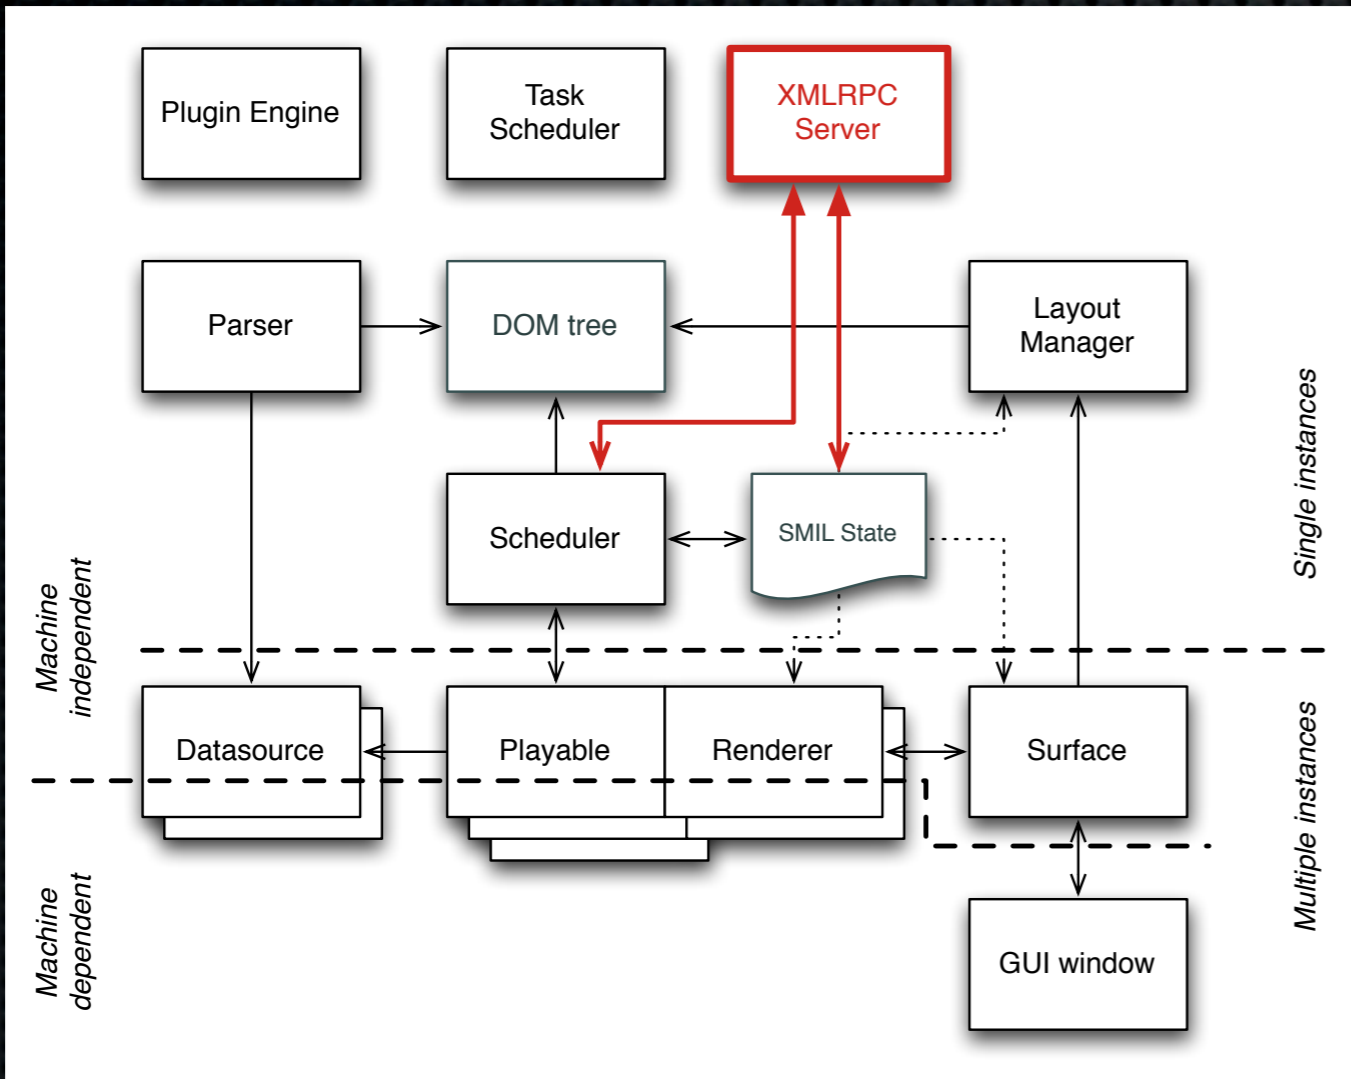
Plugin Engine

Task Scheduler

XMLRPC Server

Parser

DOM tree

Layout Manager

Scheduler

SMIL State

Single instances

Machine independent

Datasource

Playable

Renderer

Surface

Multiple instances

Machine dependent

GUI window